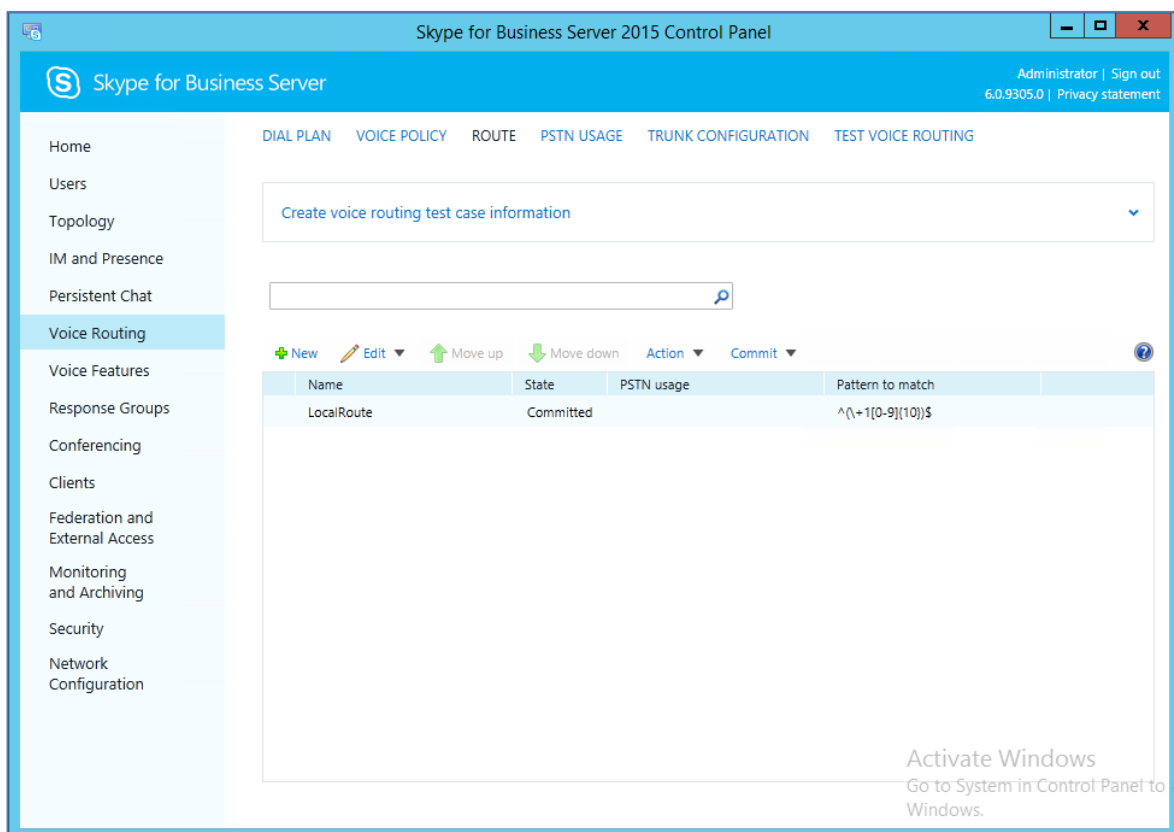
Skype for Business Server 2015 Control Panel

Skype for Business Server

Administrator | Sign out
6.0.9305.0 | Privacy statement

Home
Users
Topology
IM and Presence
Persistent Chat
Voice Routing
Voice Features
Response Groups
Conferencing
Clients
Federation and External Access
Monitoring and Archiving
Security
Network Configuration

DIAL PLAN VOICE POLICY ROUTE PSTN USAGE TRUNK CONFIGURATION TEST VOICE ROUTING

Create voice routing test case information

New Edit Move up Move down Action Commit

| Name | State | PSTN usage | Pattern to match |
|---|---|---|---|
| LocalRoute | Committed | | ^(\+1[0-9]{10})$ |

Activate Windows
Go to System in Control Panel to Windows.